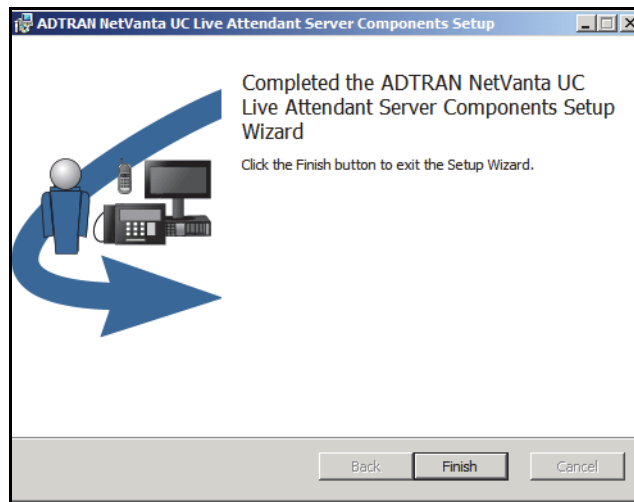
ADTRAN NetVanta UC Live Attendant Server Components Setup

Completed the ADTRAN NetVanta UC Live Attendant Server Components Setup Wizard

Click the Finish button to exit the Setup Wizard.

Back Finish Cancel